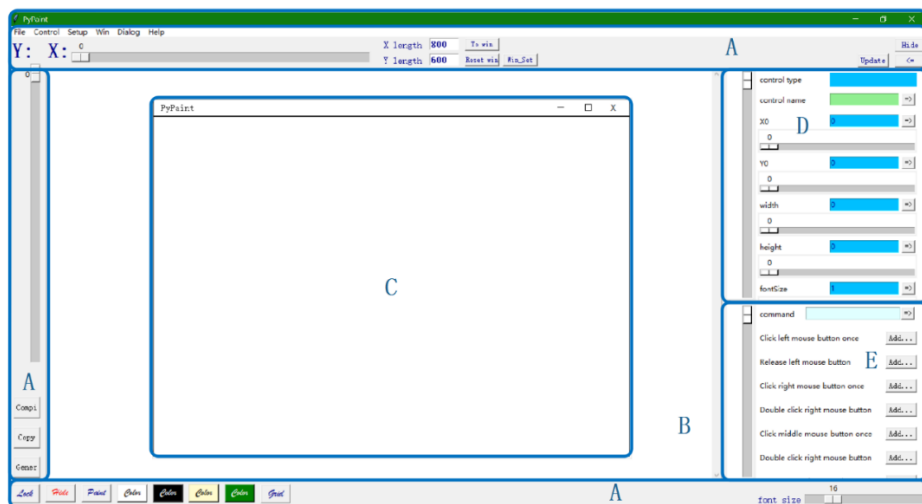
PyPaint

File Control Setup Win Dialog Help

Y: X: 0

X length 800 To win
Y length 600 Reset win Win_Set

A

Hide
Update <=

0

A

Compi
Copy
Gener

PyPaint

C

control type
control name =>
X0 0 =>
0
Y0 0 =>
0
width 0 =>
0
height 0 =>
0
fontSize 1 =>

D

command =>
Click left mouse button once Add...
Release left mouse button Add...
Click right mouse button once Add...
Double click right mouse button Add...
Click middle mouse button once Add...
Double click right mouse button Add...

E

B

Lock Hide Paint Color Color Color Color Grid

A

font size 16